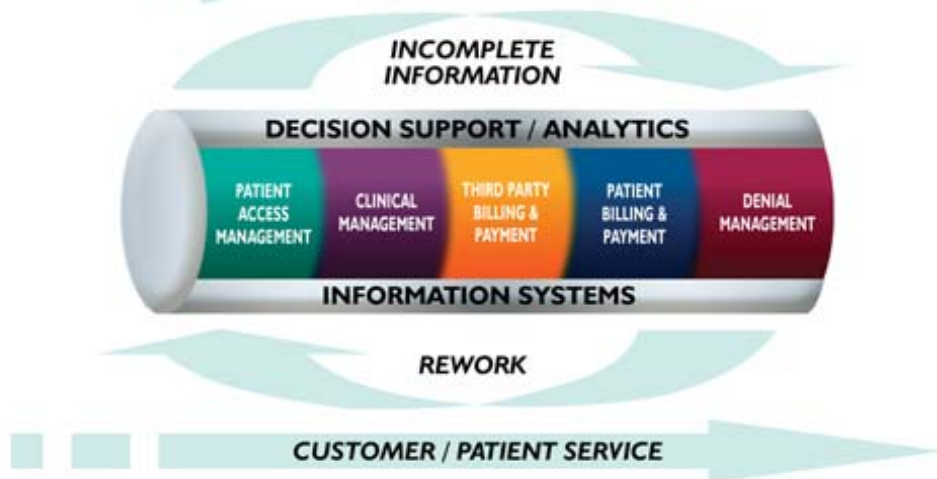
INCOMPLETE INFORMATION

DECISION SUPPORT / ANALYTICS

PATIENT ACCESS MANAGEMENT

CLINICAL MANAGEMENT

THIRD PARTY BILLING & PAYMENT

PATIENT BILLING & PAYMENT

DENIAL MANAGEMENT

INFORMATION SYSTEMS

REWORK

CUSTOMER / PATIENT SERVICE